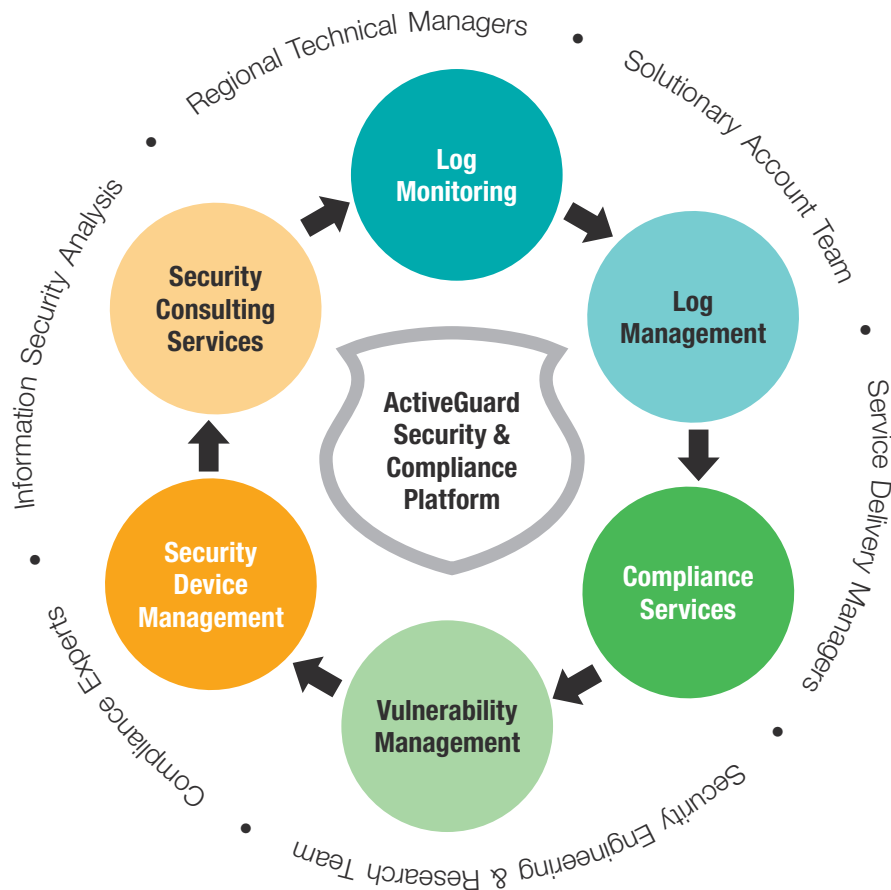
Regional Technical Managers

Solutionary Account Team

Service Delivery Managers

Security Engineering & Research Team

Compliance Experts

Information Security Analysis

Log Monitoring

Log Management

Compliance Services

Vulnerability Management

Security Device Management

Security Consulting Services

ActiveGuard Security & Compliance Platform